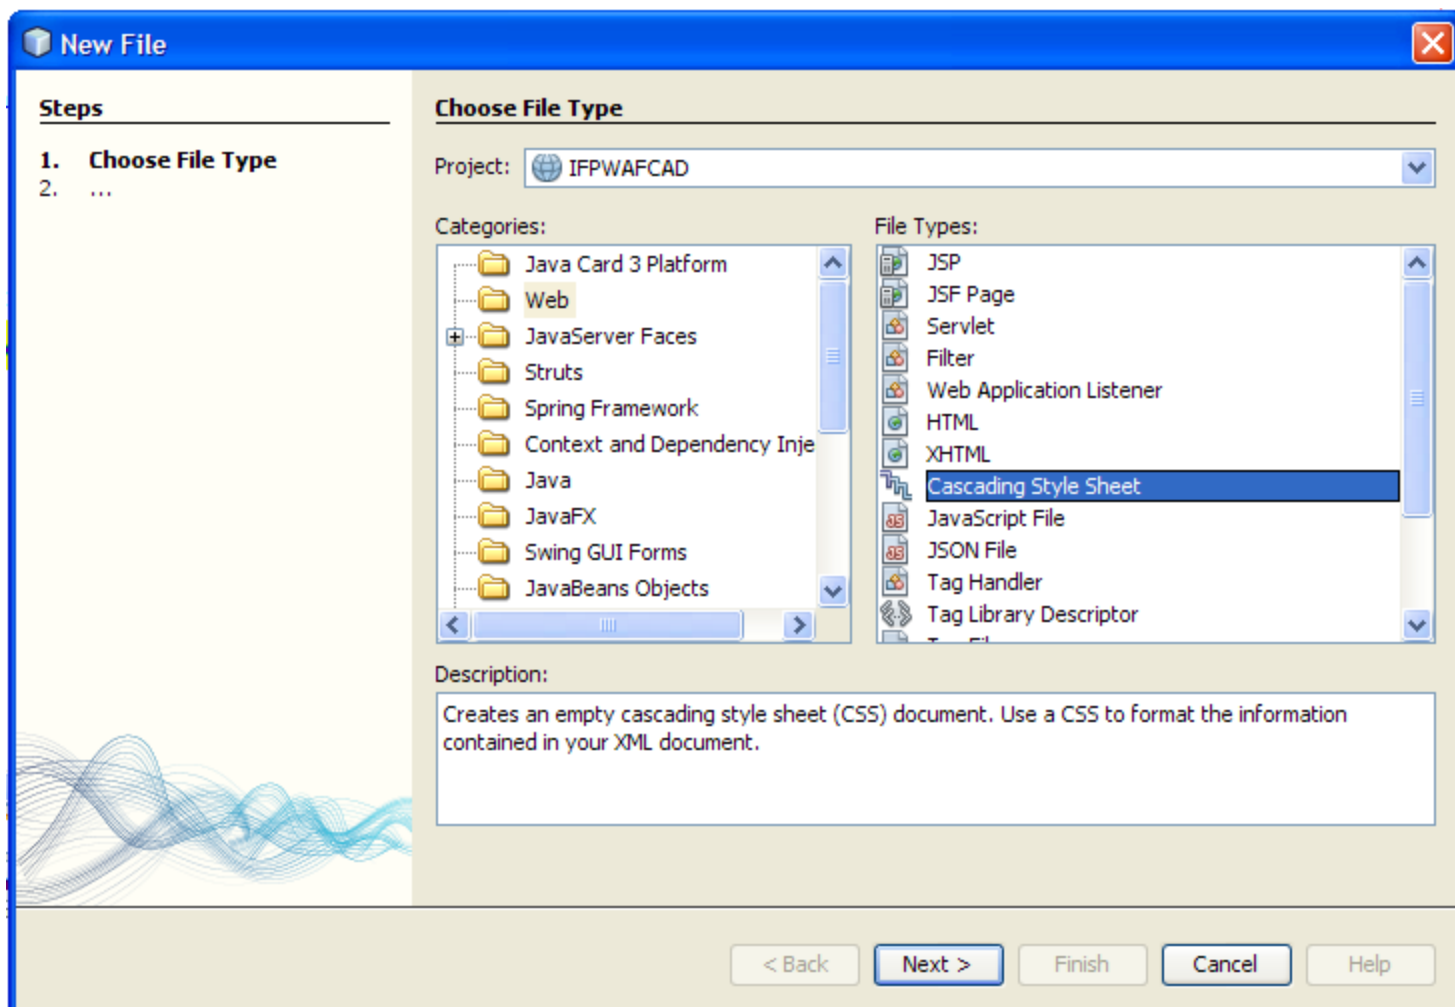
New File

Steps

1. Choose File Type
2. ...

Choose File Type

Project: IFPWAFCAD

Categories:
Java Card 3 Platform
Web
JavaServer Faces
Struts
Spring Framework
Context and Dependency Inje
Java
JavaFX
Swing GUI Forms
JavaBeans Objects

File Types:
JSP
JSF Page
Servlet
Filter
Web Application Listener
HTML
XHTML
Cascading Style Sheet
JavaScript File
JSON File
Tag Handler
Tag Library Descriptor
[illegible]

Description:
Creates an empty cascading style sheet (CSS) document. Use a CSS to format the information contained in your XML document.

< Back Next > Finish Cancel Help